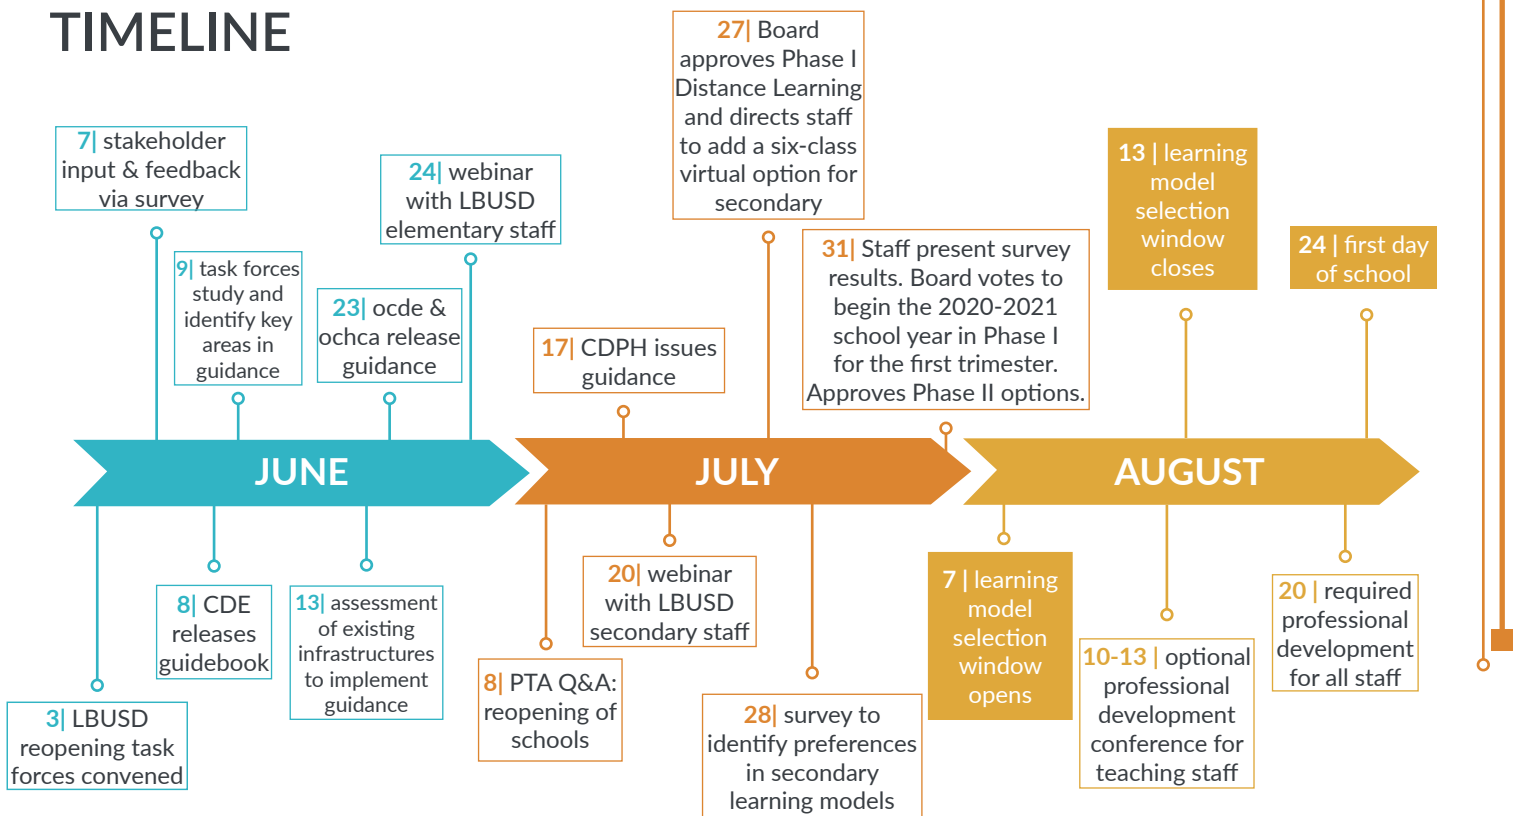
TIMELINE

7| stakeholder input & feedback via survey

9| task forces study and identify key areas in guidance

24| webinar with LBUSD elementary staff

23| ocde & ochca release guidance

27| Board approves Phase I Distance Learning and directs staff to add a six-class virtual option for secondary

17| CDPH issues guidance

31| Staff present survey results. Board votes to begin the 2020-2021 school year in Phase I for the first trimester. Approves Phase II options.

13 | learning model selection window closes

24 | first day of school

JUNE

JULY

AUGUST

3| LBUSD reopening task forces convened

8| CDE releases guidebook

13| assessment of existing infrastructures to implement guidance

8| PTA Q&A: reopening of schools

20| webinar with LBUSD secondary staff

28| survey to identify preferences in secondary learning models

7 | learning model selection window opens

10-13 | optional professional development conference for teaching staff

20 | required professional development for all staff